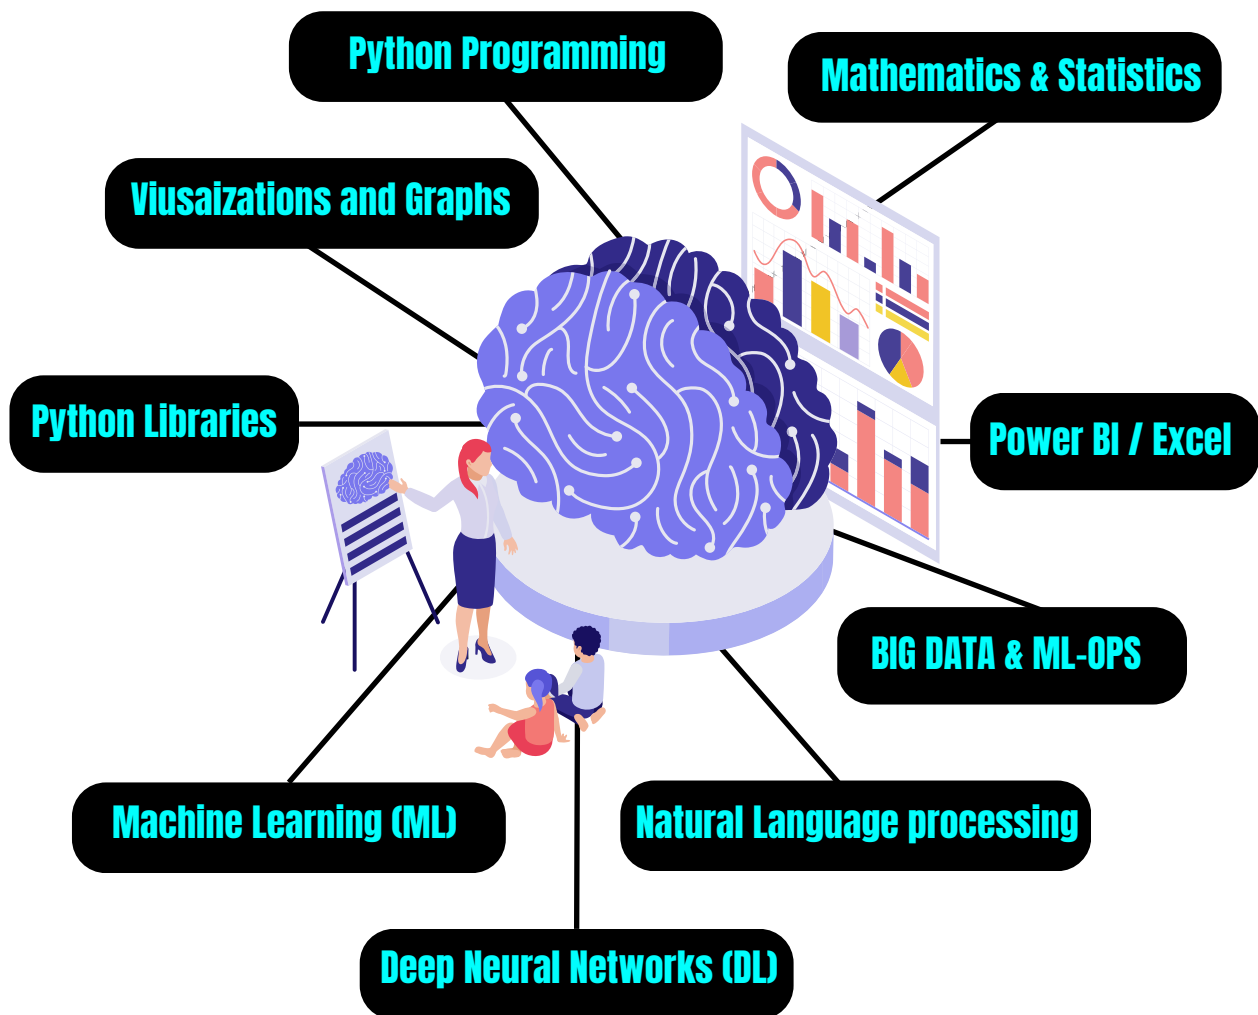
Python Programming

Mathematics & Statistics

Viusaizations and Graphs

Python Libraries

Power BI / Excel

BIG DATA & ML-OPS

Machine Learning (ML)

Natural Language processing

Deep Neural Networks (DL)